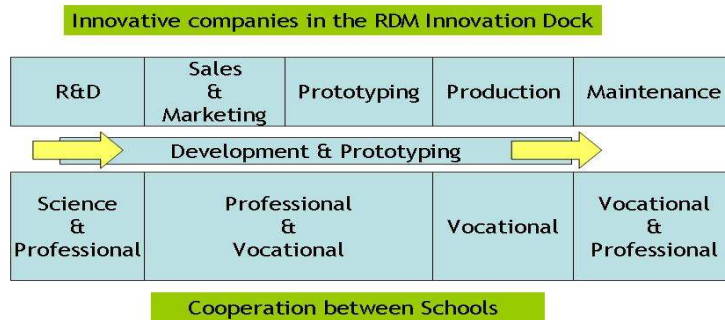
Innovative companies in the RDM Innovation Dock

| R&D | Sales & Marketing | Prototyping | Production | Maintenance |
|---|---|---|---|---|

Development & Prototyping

| Science & Professional | Professional & Vocational | Vocational | Vocational & Professional |
|---|---|---|---|

Cooperation between Schools